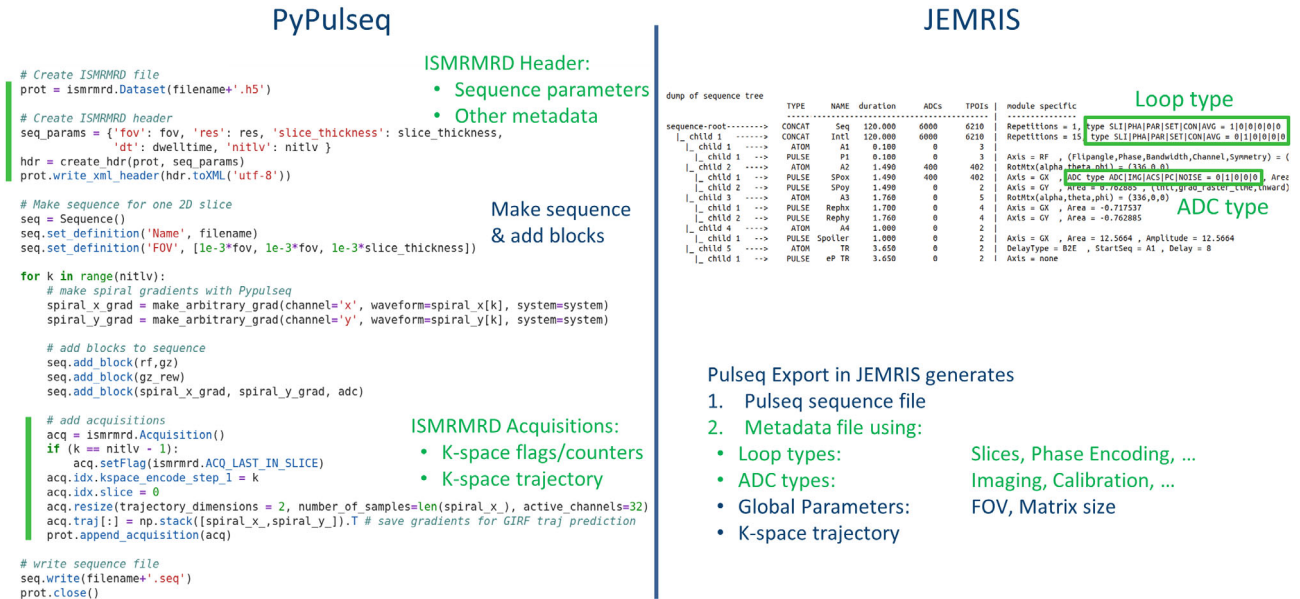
PyPulseq

# Create ISMRMRD file
prot = ismrmrd.Dataset(filename+'.h5')

# Create ISMRMRD header
seq_params = {'fov': fov, 'res': res, 'slice_thickness': slice_thickness,
'dt': dwelltime, 'nitlv': nitlv }
hdr = create_hdr(prot, seq_params)
prot.write_xml_header(hdr.toXML('utf-8'))

# Make sequence for one 2D slice
seq = Sequence()
seq.set_definition('Name', filename)
seq.set_definition('FOV', [1e-3*fov, 1e-3*fov, 1e-3*slice_thickness])

for k in range(nitlv):
# make spiral gradients with Pypulseq
spiral_x_grad = make_arbitrary_grad(channel='x', waveform=spiral_x[k], system=system)
spiral_y_grad = make_arbitrary_grad(channel='y', waveform=spiral_y[k], system=system)

# add blocks to sequence
seq.add_block(rf,gz)
seq.add_block(gz_rew)
seq.add_block(spiral_x_grad, spiral_y_grad, adc)

# add acquisitions
acq = ismrmrd.Acquisition()
if (k == nitlv - 1):
acq.setFlag(ismrmrd.ACQ_LAST_IN_SLICE)
acq.idx.kspace_encode_step_1 = k
acq.idx.slice = 0
acq.resize(trajectory_dimensions = 2, number_of_samples=len(spiral_x_), active_channels=32)
acq.traj[:] = np.stack([spiral_x_,spiral_y_]).T # save gradients for GIRF traj prediction
prot.append_acquisition(acq)

# write sequence file
seq.write(filename+'.seq')
prot.close()

ISMRMRD Header:
• Sequence parameters
• Other metadata

Make sequence & add blocks

ISMRMRD Acquisitions:
• K-space flags/counters
• K-space trajectory

JEMRIS

dump of sequence tree

| | TYPE | NAME | duration | ADCs | TPOIs | module specific |
|---|---|---|---|---|---|---|
| sequence-root--------> | CONCAT | Seq | 120.000 | 6000 | 6210 | Repetitions = 1, type SLI\|PHA\|PAR\|SET\|CON\|AVG = 1\|0\|0\|0\|0\|0 |
| \|_ child 1 ------> | CONCAT | Intl | 120.000 | 6000 | 6210 | Repetitions = 15, type SLI\|PHA\|PAR\|SET\|CON\|AVG = 0\|1\|0\|0\|0\|0 |
| \|_ child 1 ----> | ATOM | A1 | 0.100 | 0 | 3 | |
| \|_ child 1 --> | PULSE | P1 | 0.100 | 0 | 3 | Axis = RF , (Flipangle,Phase,Bandwidth,Channel,Symmetry) = ( |
| \|_ child 2 ----> | ATOM | A2 | 1.490 | 400 | 402 | RotMtx(alpha,theta,phi) = (336,0,0) |
| \|_ child 1 --> | PULSE | SPox | 1.490 | 400 | 402 | Axis = GX , ADC type ADC\|IMG\|ACS\|PC\|NOISE = 0\|1\|0\|0\|0 , Area |
| \|_ child 2 --> | PULSE | SPoy | 1.490 | 0 | 2 | Axis = GY , Area = 0.762885 , (init,grad_raster_time,inward) |
| \|_ child 3 ----> | ATOM | A3 | 1.760 | 0 | 5 | RotMtx(alpha,theta,phi) = (336,0,0) |
| \|_ child 1 --> | PULSE | Rephx | 1.700 | 0 | 4 | Axis = GX , Area = -0.717537 |
| \|_ child 2 --> | PULSE | Rephy | 1.760 | 0 | 4 | Axis = GY , Area = -0.762885 |
| \|_ child 4 ----> | ATOM | A4 | 1.000 | 0 | 2 | |
| \|_ child 1 --> | PULSE | Spoiler | 1.000 | 0 | 2 | Axis = GX , Area = 12.5664 , Amplitude = 12.5664 |
| \|_ child 5 ----> | ATOM | TR | 3.650 | 0 | 2 | DelayType = B2E , StartSeq = A1 , Delay = 8 |
| \|_ child 1 --> | PULSE | eP TR | 3.650 | 0 | 2 | Axis = none |

Loop type

ADC type

Pulseq Export in JEMRIS generates
1. Pulseq sequence file
2. Metadata file using:
• Loop types: Slices, Phase Encoding, …
• ADC types: Imaging, Calibration, …
• Global Parameters: FOV, Matrix size
• K-space trajectory